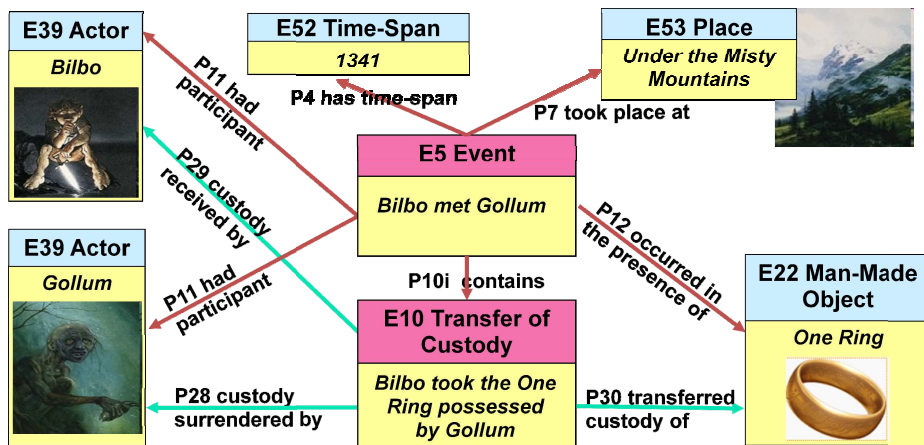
E39 Actor

Bilbo

E52 Time-Span

1341

E53 Place

Under the Misty Mountains

P11 had participant

P4 has time-span

P7 took place at

E5 Event

Bilbo met Gollum

P29 custody received by

P12 occurred in the presence of

E39 Actor

Gollum

P10i contains

E22 Man-Made Object

P11 had participant

E10 Transfer of Custody

One Ring

Bilbo took the One Ring possessed by Gollum

P28 custody surrendered by

P30 transferred custody of